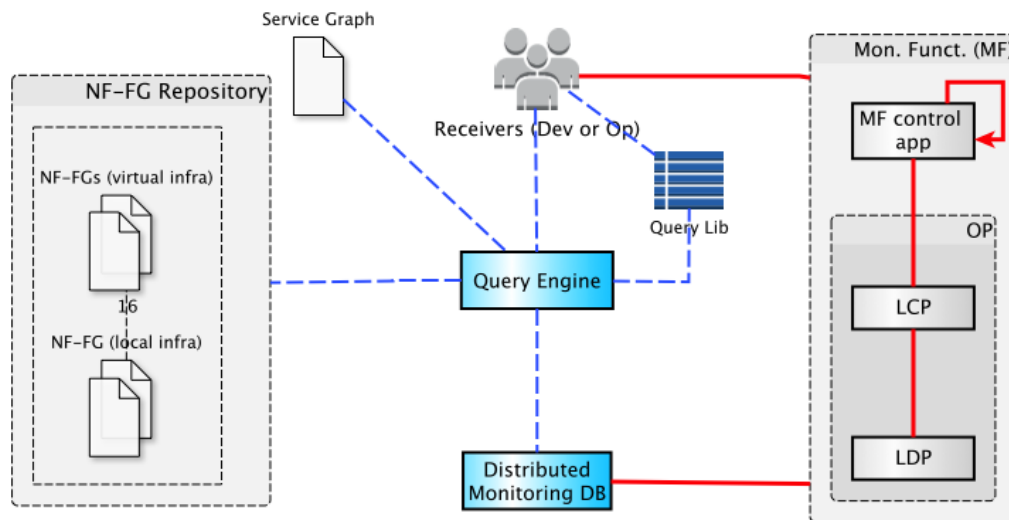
Service Graph

NF-FG Repository

NF-FGs (virtual infra)

1

6

NF-FG (local infra)

Receivers (Dev or Op)

Query Lib

Query Engine

Distributed Monitoring DB

Mon. Funct. (MF)

MF control app

OP

LCP

LDP